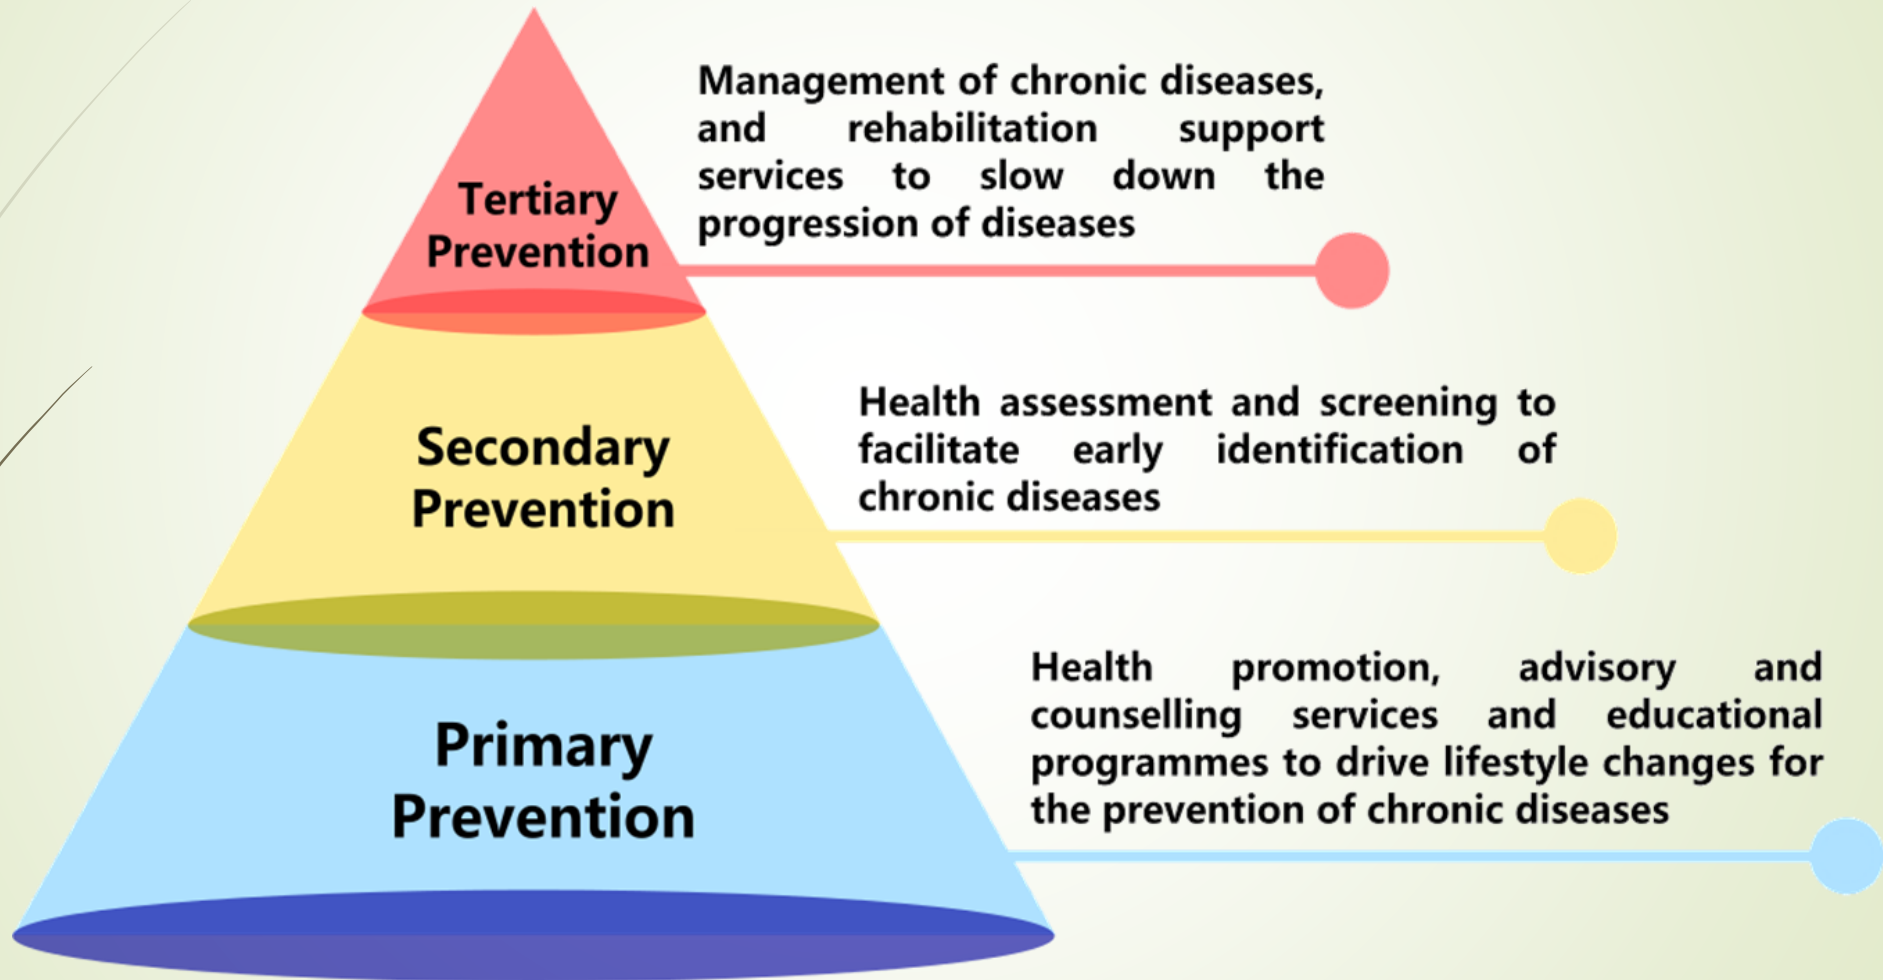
Tertiary Prevention

Management of chronic diseases, and rehabilitation support services to slow down the progression of diseases

Secondary Prevention

Health assessment and screening to facilitate early identification of chronic diseases

Primary Prevention

Health promotion, advisory and counselling services and educational programmes to drive lifestyle changes for the prevention of chronic diseases